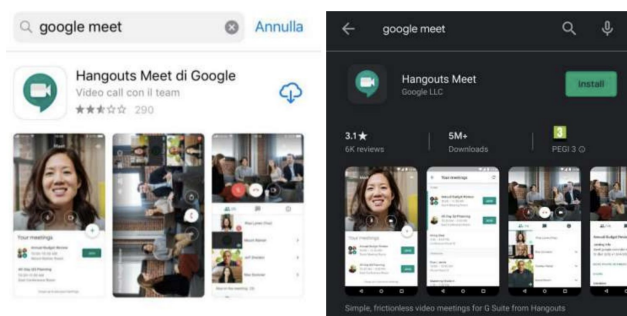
google meet

Annulla

Hangouts Meet di Google

Video call con il team

290

Your meetings

google meet

Hangouts Meet

Google LLC

Install

3.1★

6K reviews

5M+

Downloads

3

PEGI 3

Your meetings

Simple, frictionless video meetings for G Suite from Hangouts